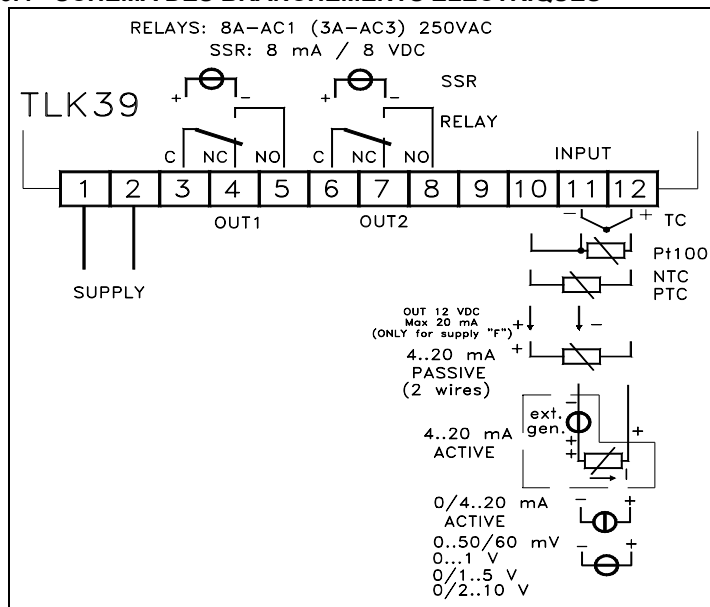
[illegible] SCHÉMA DES BRANCHEMENTS ÉLECTRIQUES

RELAYS: 8A-AC1 (3A-AC3) 250VAC
SSR: 8 mA / 8 VDC

+ −
+ −
SSR
RELAY

TLK39

C NC NO C NC NO
INPUT

1 2 3 4 5 6 7 8 9 10 11 12

OUT1 OUT2

− + TC

Pt100

SUPPLY

NTC
PTC

OUT 12 VDC
Max 20 mA
(ONLY for supply "F") + −

4..20 mA
PASSIVE
(2 wires)
+

ext.
gen.
−
+

4..20 mA
ACTIVE
+
+

0/4..20 mA
ACTIVE
− +

0..50/60 mV
0...1 V
0/1..5 V
0/2..10 V
− +